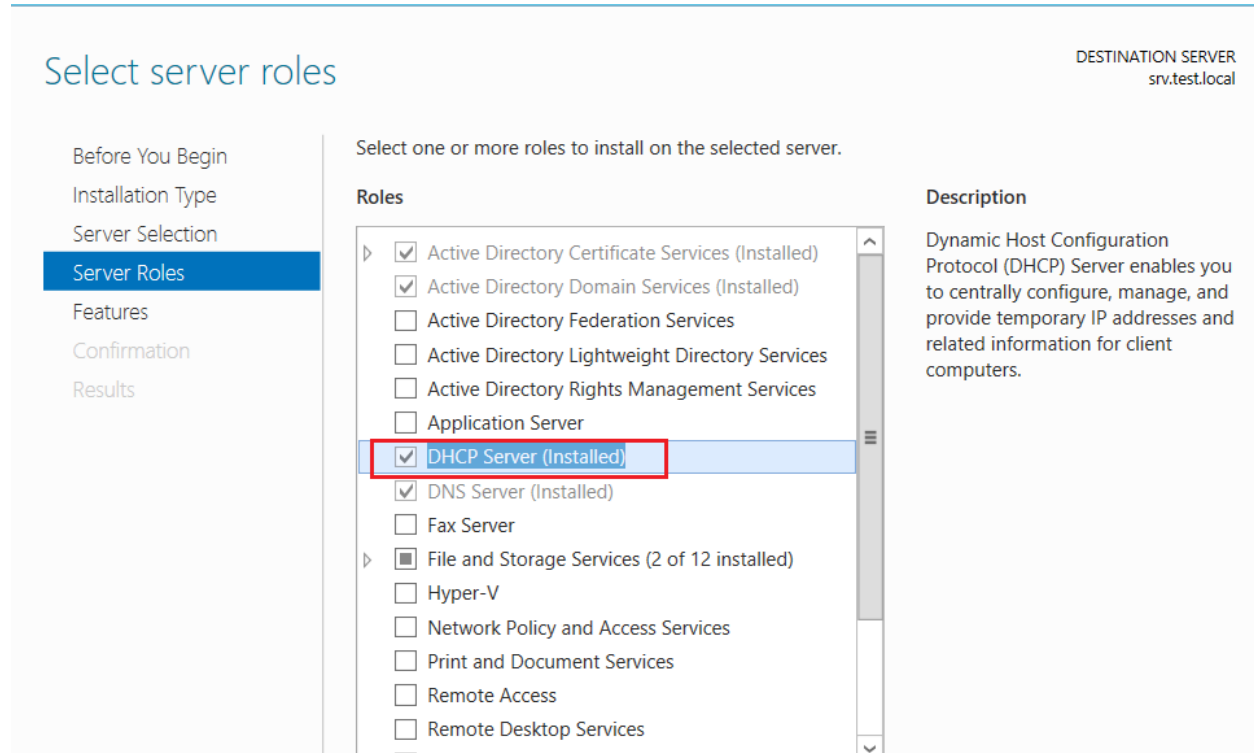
Select server roles

DESTINATION SERVER
srv.test.local

Before You Begin
Installation Type
Server Selection
Server Roles
Features
Confirmation
Results

Select one or more roles to install on the selected server.

Roles

Active Directory Certificate Services (Installed)
Active Directory Domain Services (Installed)
Active Directory Federation Services
Active Directory Lightweight Directory Services
Active Directory Rights Management Services
Application Server
DHCP Server (Installed)
DNS Server (Installed)
Fax Server
File and Storage Services (2 of 12 installed)
Hyper-V
Network Policy and Access Services
Print and Document Services
Remote Access
Remote Desktop Services

Description

Dynamic Host Configuration Protocol (DHCP) Server enables you to centrally configure, manage, and provide temporary IP addresses and related information for client computers.